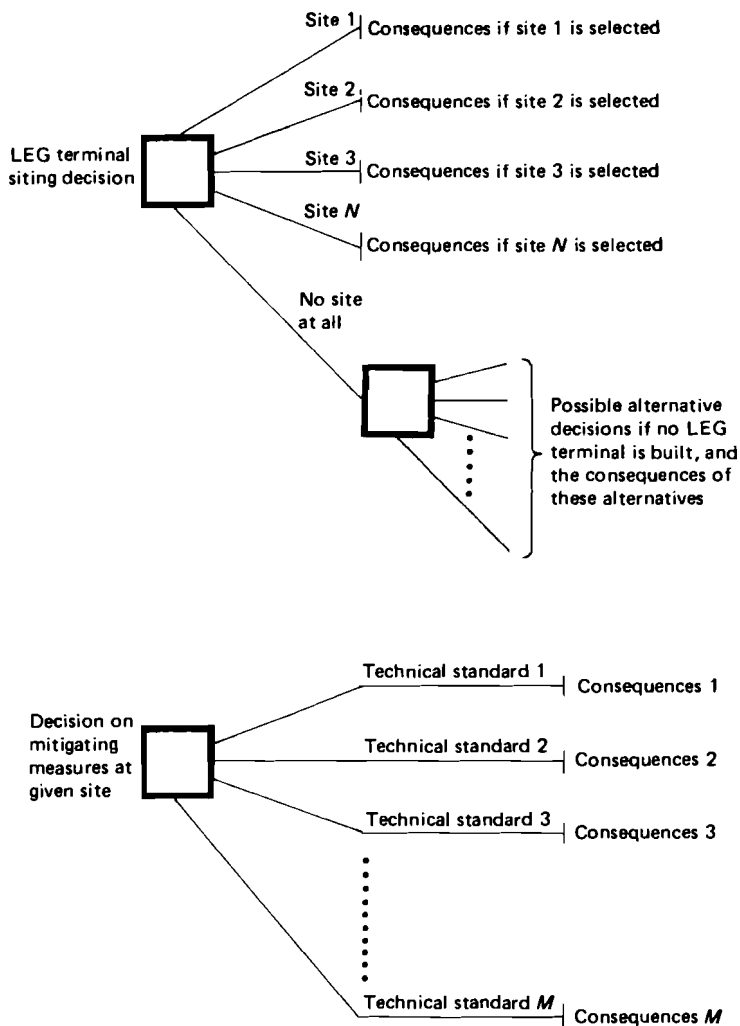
LEG terminal siting decision

Site 1
Consequences if site 1 is selected

Site 2
Consequences if site 2 is selected

Site 3
Consequences if site 3 is selected

Site $N$
Consequences if site $N$ is selected

No site at all

Possible alternative decisions if no LEG terminal is built, and the consequences of these alternatives

Decision on mitigating measures at given site

Technical standard 1
Consequences 1

Technical standard 2
Consequences 2

Technical standard 3
Consequences 3

Technical standard $M$
Consequences $M$